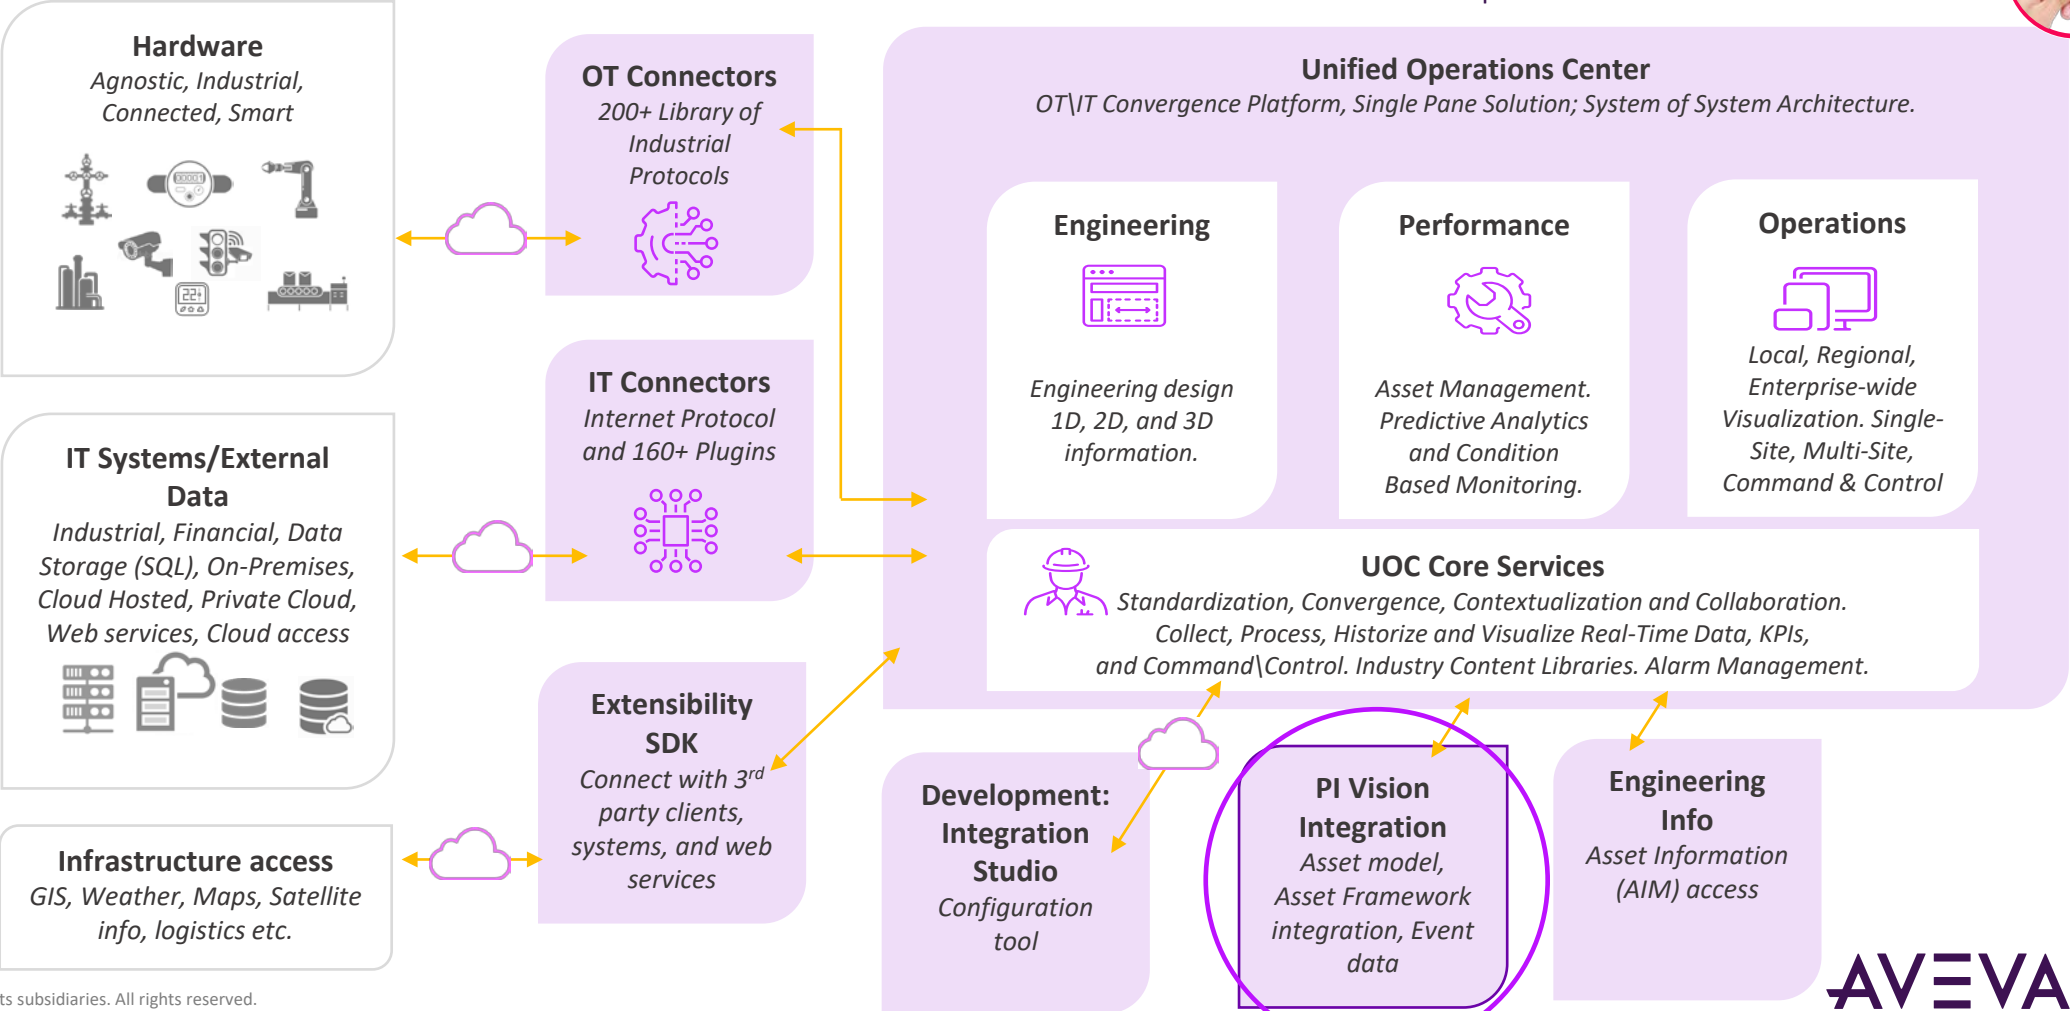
Hardware
Agnostic, Industrial, Connected, Smart

OT Connectors
200+ Library of Industrial Protocols

Unified Operations Center
OT\IT Convergence Platform, Single Pane Solution; System of System Architecture.

Engineering
Engineering design 1D, 2D, and 3D information.

Performance
Asset Management. Predictive Analytics and Condition Based Monitoring.

Operations
Local, Regional, Enterprise-wide Visualization. Single-Site, Multi-Site, Command & Control

IT Systems/External Data
Industrial, Financial, Data Storage (SQL), On-Premises, Cloud Hosted, Private Cloud, Web services, Cloud access

IT Connectors
Internet Protocol and 160+ Plugins

UOC Core Services
Standardization, Convergence, Contextualization and Collaboration. Collect, Process, Historize and Visualize Real-Time Data, KPIs, and Command\Control. Industry Content Libraries. Alarm Management.

Extensibility SDK
Connect with 3$^{rd}$ party clients, systems, and web services

Infrastructure access
GIS, Weather, Maps, Satellite info, logistics etc.

Development: Integration Studio
Configuration tool

PI Vision Integration
Asset model, Asset Framework integration, Event data

Engineering Info
Asset Information (AIM) access

ts subsidiaries. All rights reserved.

AVEVA